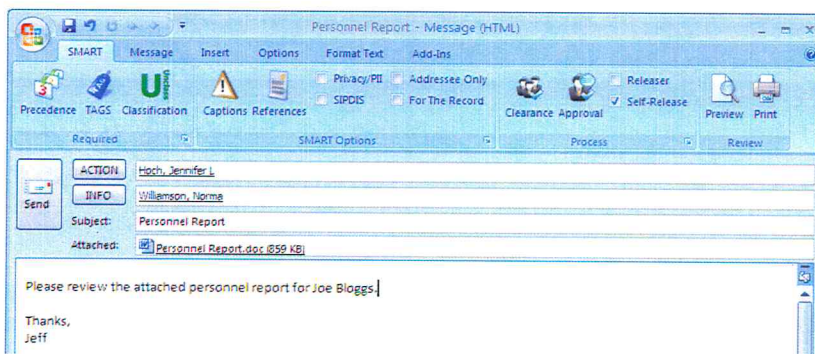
Personnel Report - Message (HTML)

SMART Message Insert Options Format Text Add-Ins

Precedence TAGS Classification Captions References Privacy/PII SIPDIS Addressee Only For The Record Clearance Approval Releaser Self-Release Preview Print

Required SMART Options Process Review

Send

ACTION Hoch, Jennifer L

INFO Williamson, Norma

Subject: Personnel Report

Attached: Personnel Report.doc (859 KB)

Please review the attached personnel report for Joe Bloggs.

Thanks,
Jeff